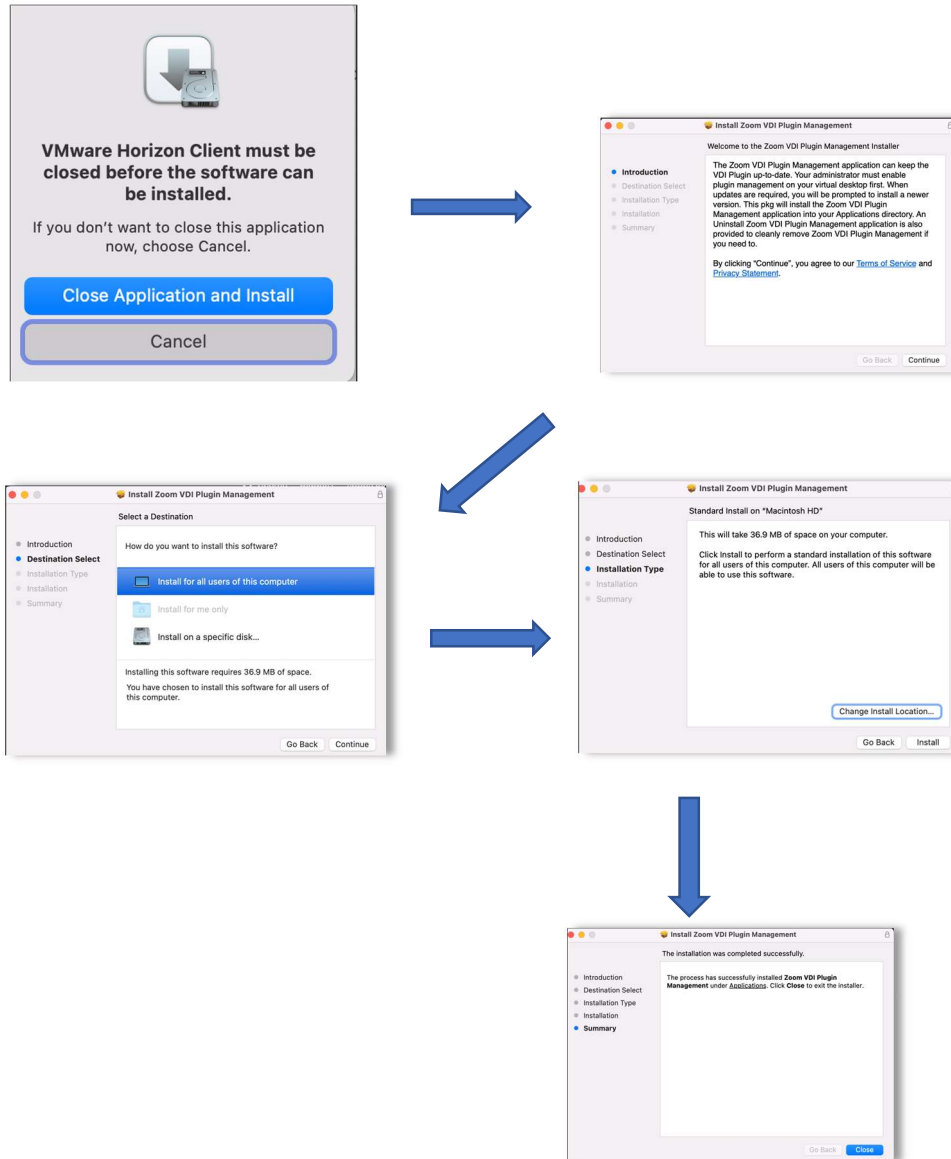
VMware Horizon Client must be closed before the software can be installed.

If you don't want to close this application now, choose Cancel.

Close Application and Install

Cancel

Install Zoom VDI Plugin Management

Welcome to the Zoom VDI Plugin Management Installer

Introduction
Destination Select
Installation Type
Installation
Summary

The Zoom VDI Plugin Management application can keep the VDI Plugin up-to-date. Your administrator must enable plugin management on your virtual desktop first. When updates are required, you will be prompted to install a newer version. This pkg will install the Zoom VDI Plugin Management application into your Applications directory. An Uninstall Zoom VDI Plugin Management application is also provided to cleanly remove Zoom VDI Plugin Management if you need to.

By clicking "Continue", you agree to our Terms of Service and Privacy Statement.

Go Back Continue

Install Zoom VDI Plugin Management

Select a Destination

Introduction
Destination Select
Installation Type
Installation
Summary

How do you want to install this software?

Install for all users of this computer

Install for me only

Install on a specific disk...

Installing this software requires 36.9 MB of space.

You have chosen to install this software for all users of this computer.

Go Back Continue

Install Zoom VDI Plugin Management

Standard Install on "Macintosh HD"

Introduction
Destination Select
Installation Type
Installation
Summary

This will take 36.9 MB of space on your computer.

Click Install to perform a standard installation of this software for all users of this computer. All users of this computer will be able to use this software.

Change Install Location...

Go Back Install

Install Zoom VDI Plugin Management

The installation was completed successfully.

Introduction
Destination Select
Installation Type
Installation
Summary

The process has successfully installed Zoom VDI Plugin Management under Applications. Click Close to exit the installer.

Go Back Close